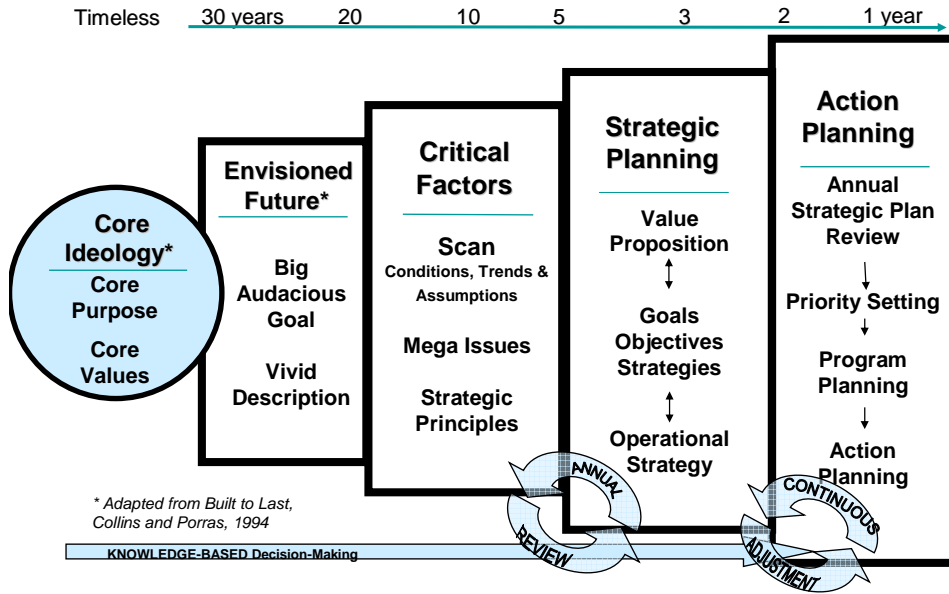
Timeless 30 years 20 10 5 3 2 1 year

Core Ideology*

Core Purpose

Core Values

Envisioned Future*

Big Audacious Goal

Vivid Description

Critical Factors

Scan
Conditions, Trends & Assumptions

Mega Issues

Strategic Principles

Strategic Planning

Value Proposition

Goals Objectives Strategies

Operational Strategy

Action Planning

Annual Strategic Plan Review

Priority Setting

Program Planning

Action Planning

ANNUAL REVIEW

CONTINUOUS ADJUSTMENT

* Adapted from Built to Last, Collins and Porras, 1994

KNOWLEDGE-BASED Decision-Making